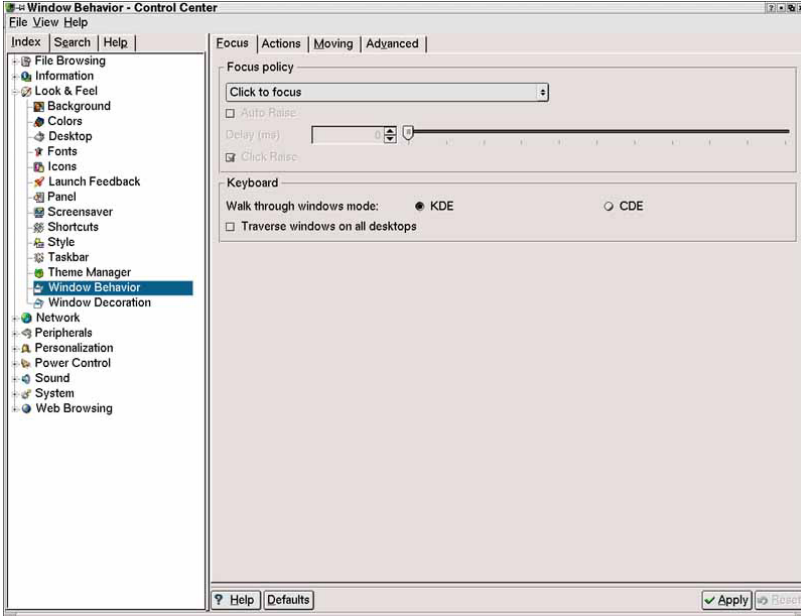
Window Behavior - Control Center

File View Help

Index | Search | Help

File Browsing
Information
Look & Feel
Background
Colors
Desktop
Fonts
Icons
Launch Feedback
Panel
Screensaver
Shortcuts
Style
Taskbar
Theme Manager
Window Behavior
Window Decoration
Network
Peripherals
Personalization
Power Control
Sound
System
Web Browsing

Focus | Actions | Moving | Advanced

Focus policy

Click to focus

Auto Raise

Delay (ms) 0

Click Raise

Keyboard

Walk through windows mode: KDE CDE

Traverse windows on all desktops

Help Defaults

Apply Reset